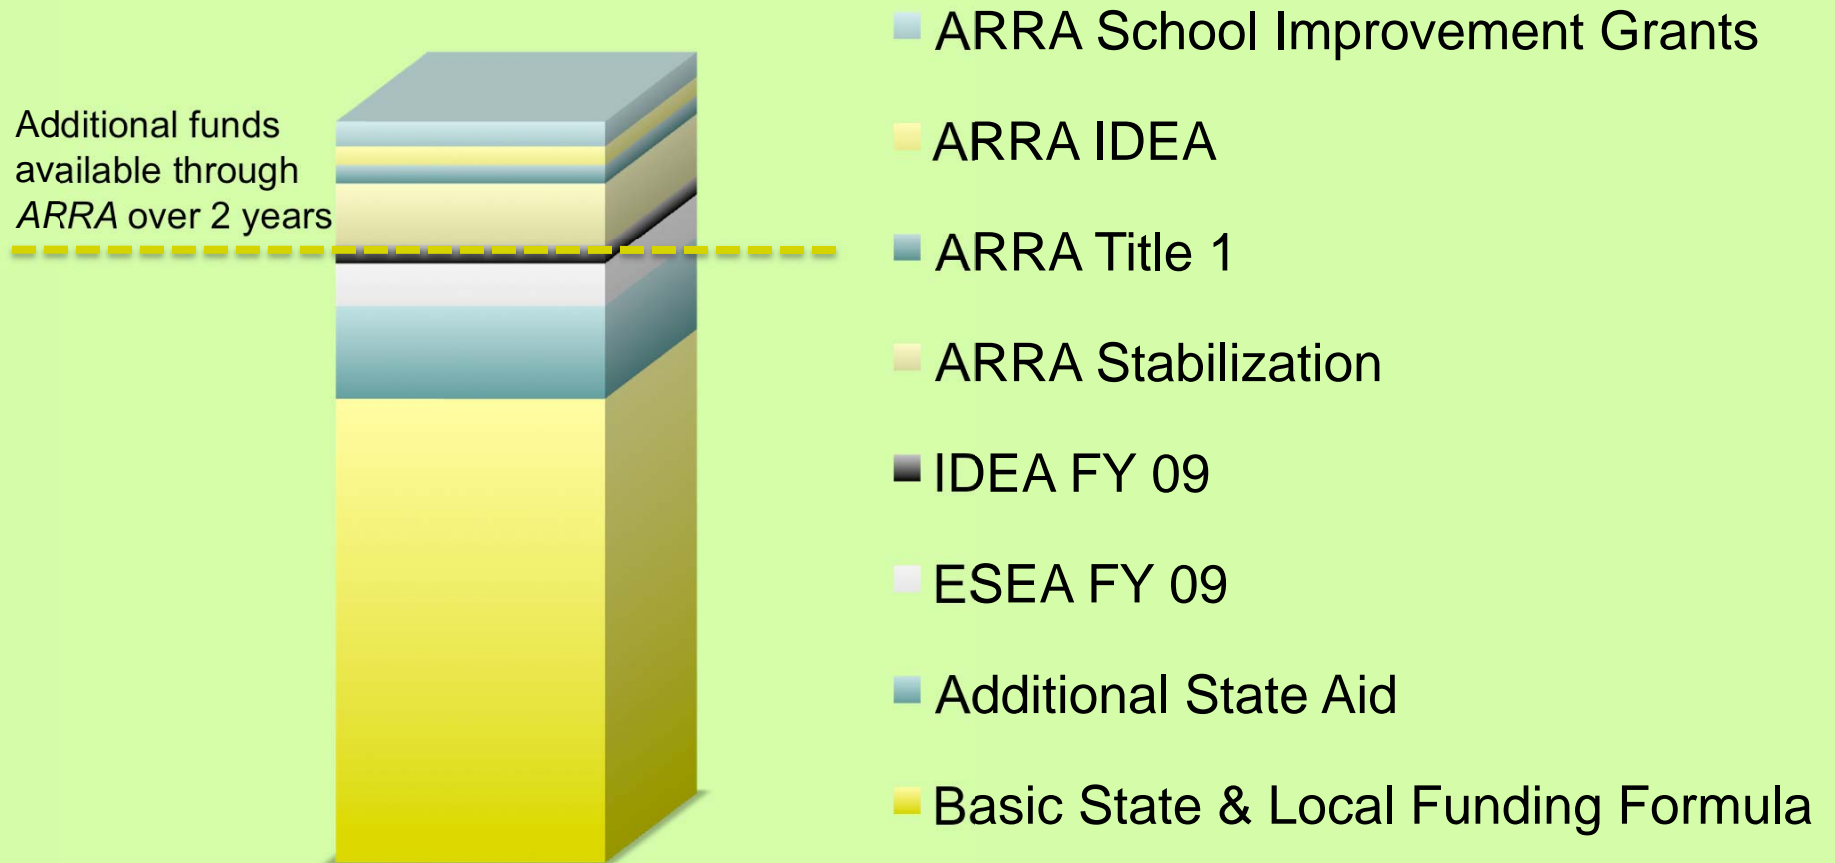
Additional funds available through *ARRA* over 2 years

ARRA School Improvement Grants

ARRA IDEA

ARRA Title 1

ARRA Stabilization

IDEA FY 09

ESEA FY 09

Additional State Aid

Basic State & Local Funding Formula